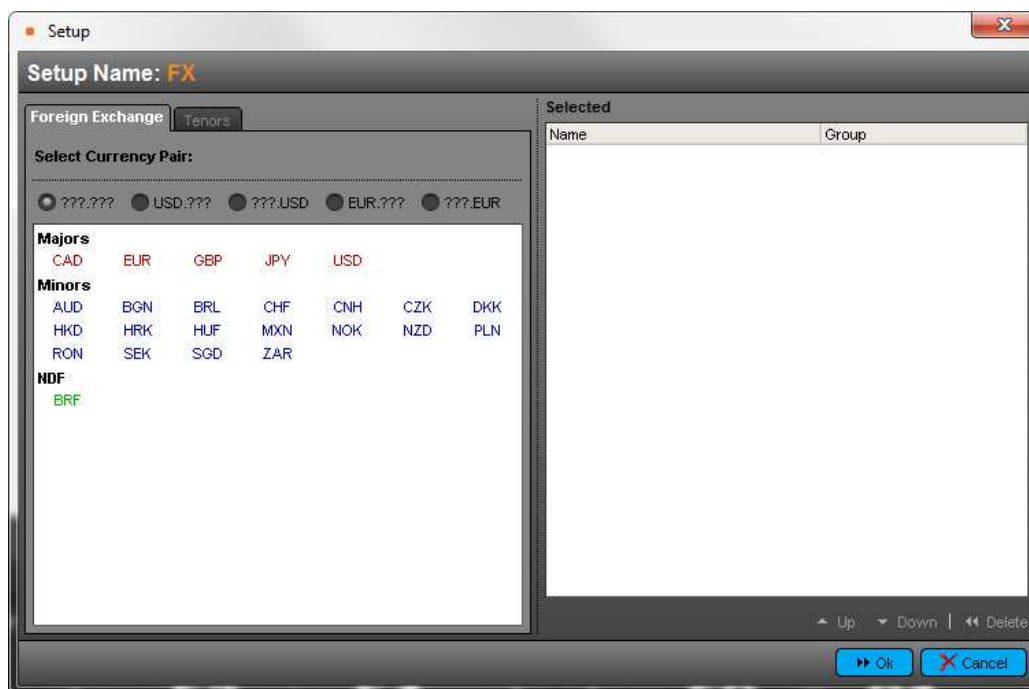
Setup

Setup Name: FX

Foreign Exchange | Tenors

Select Currency Pair:

???.??? USD.??? ???.USD EUR.??? ???.EUR

Majors
CAD EUR GBP JPY USD

Minors
AUD BGN BRL CHF CNH CZK DKK
HKD HRK HUF MXN NOK NZD PLN
RON SEK SGD ZAR

NDF
BRF

Selected

| Name | Group |
|---|---|

Up Down | Delete

Ok Cancel